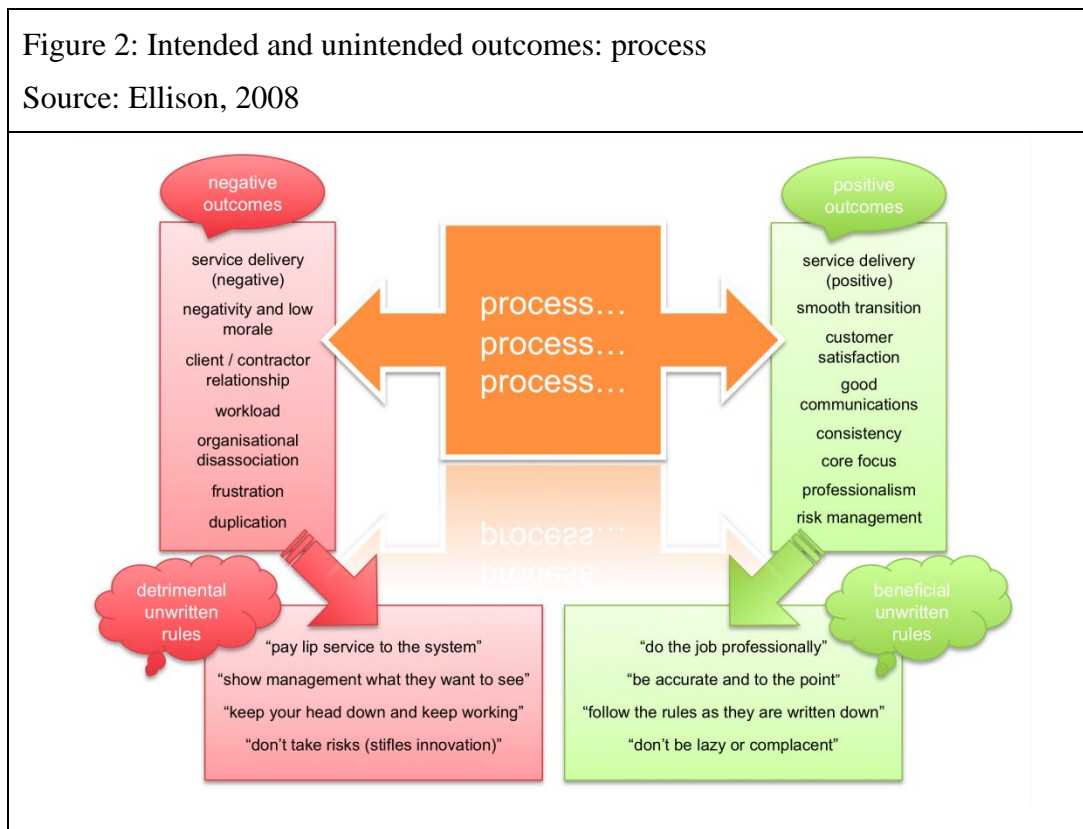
Figure 2: Intended and unintended outcomes: process
Source: Ellison, 2008

negative outcomes

service delivery (negative)
negativity and low morale
client / contractor relationship
workload
organisational disassociation
frustration
duplication

process…
process…
process…

positive outcomes

service delivery (positive)
smooth transition
customer satisfaction
good communications
consistency
core focus
professionalism
risk management

detrimental unwritten rules

"pay lip service to the system"
"show management what they want to see"
"keep your head down and keep working"
"don't take risks (stifles innovation)"

beneficial unwritten rules

"do the job professionally"
"be accurate and to the point"
"follow the rules as they are written down"
"don't be lazy or complacent"